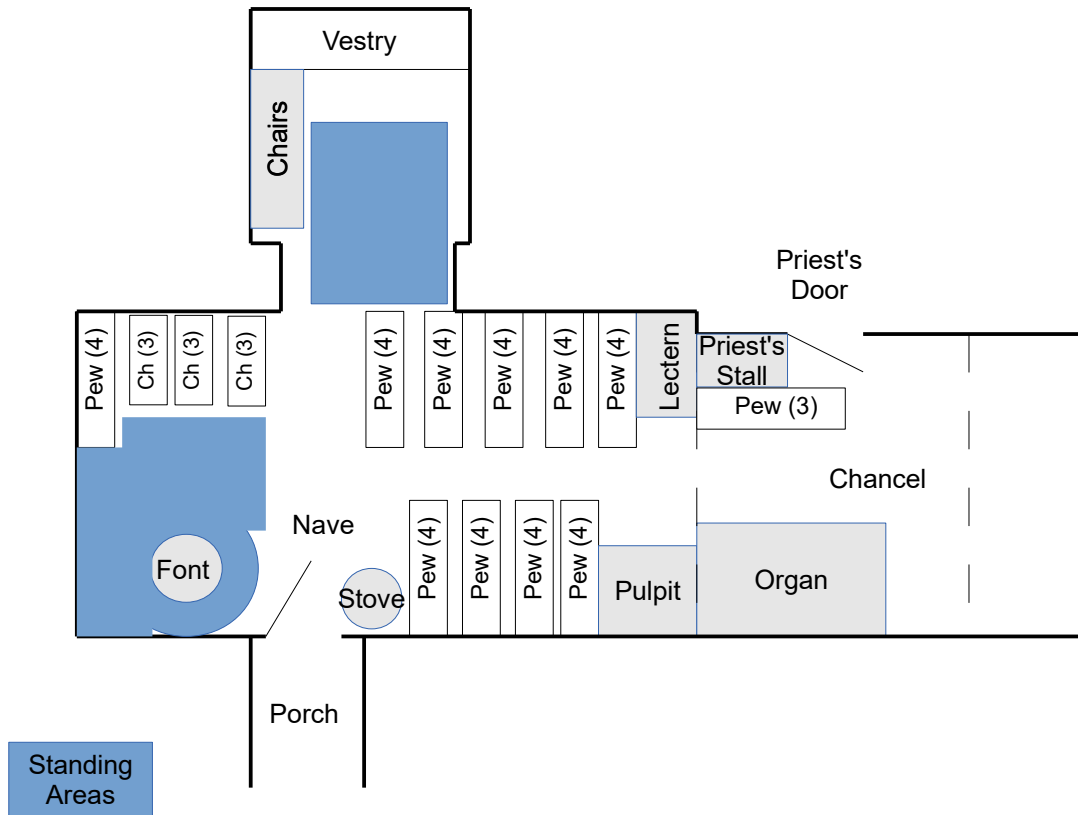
Vestry

Chairs

Priest's Door

Pew (4)

Ch (3)

Ch (3)

Ch (3)

Pew (4)

Pew (4)

Pew (4)

Pew (4)

Pew (4)

Lectern

Priest's Stall

Pew (3)

Chancel

Nave

Font

Stove

Pew (4)

Pew (4)

Pew (4)

Pew (4)

Pulpit

Organ

Porch

Standing Areas